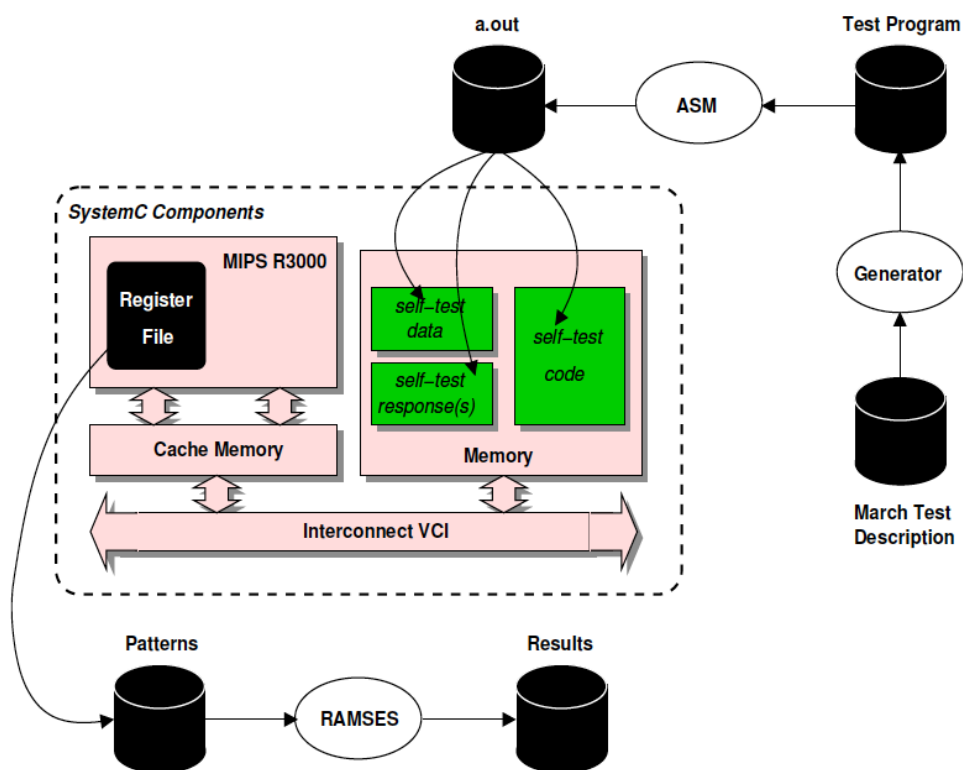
a.out

Test Program

ASM

SystemC Components

MIPS R3000

Register File

self−test data

self−test response(s)

self−test code

Generator

Cache Memory

Memory

Interconnect VCI

March Test Description

Patterns

Results

RAMSES